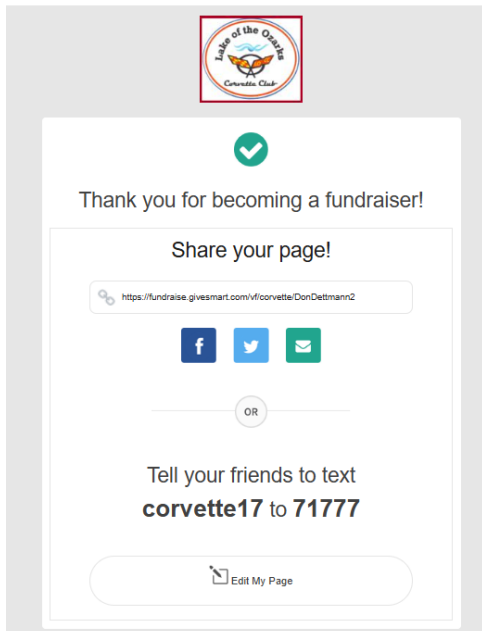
Lake of the Ozarks
Corvette Club

Thank you for becoming a fundraiser!

Share your page!

https://fundraise.givesmart.com/vf/corvette/DonDettmann2

f

OR

Tell your friends to text
**corvette17** to **71777**

Edit My Page